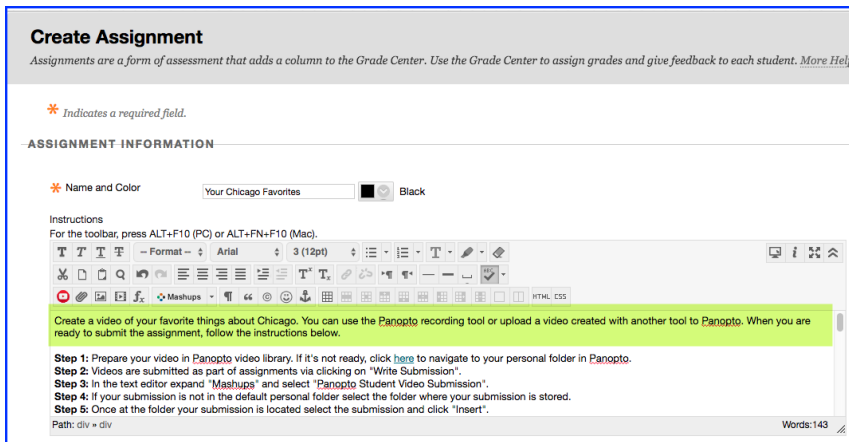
Create Assignment

Assignments are a form of assessment that adds a column to the Grade Center. Use the Grade Center to assign grades and give feedback to each student. More Help

* Indicates a required field.

ASSIGNMENT INFORMATION

* Name and Color

Your Chicago Favorites

Black

Instructions

For the toolbar, press ALT+F10 (PC) or ALT+FN+F10 (Mac).

– Format – Arial 3 (12pt)

Mashups

HTML CSS

Create a video of your favorite things about Chicago. You can use the Panopto recording tool or upload a video created with another tool to Panopto. When you are ready to submit the assignment, follow the instructions below.

Step 1: Prepare your video in Panopto video library. If it's not ready, click here to navigate to your personal folder in Panopto.
Step 2: Videos are submitted as part of assignments via clicking on "Write Submission".
Step 3: In the text editor expand "Mashups" and select "Panopto Student Video Submission".
Step 4: If your submission is not in the default personal folder select the folder where your submission is stored.
Step 5: Once at the folder your submission is located select the submission and click "Insert".

Path: div » div

Words:143